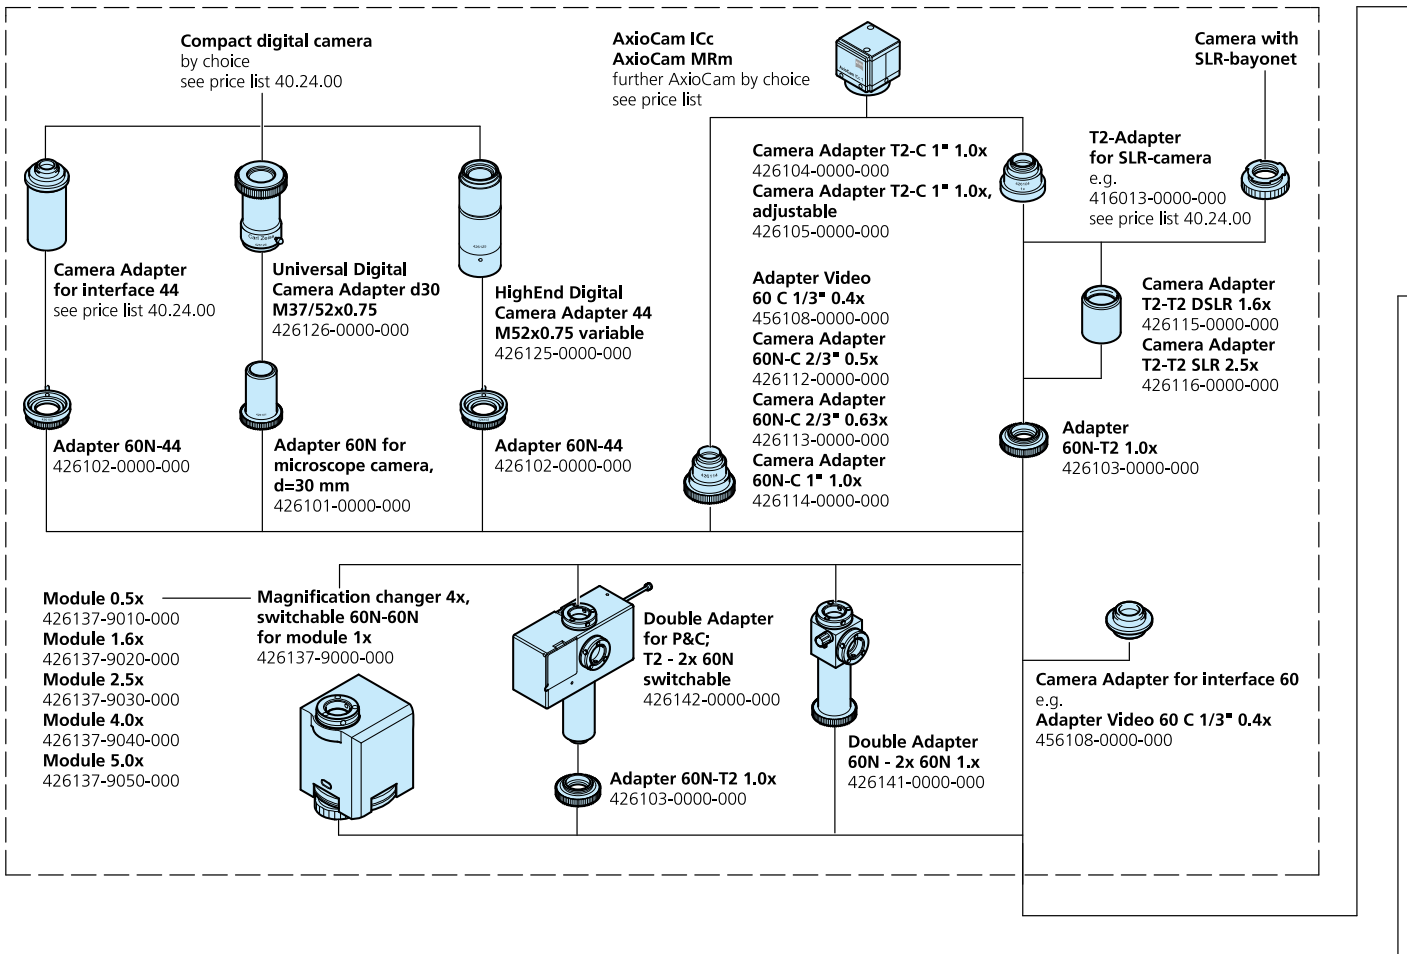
Compact digital camera
by choice
see price list 40.24.00

AxioCam ICc
AxioCam MRm
further AxioCam by choice
see price list

Camera with
SLR-bayonet

Camera Adapter T2-C 1" 1.0x
426104-0000-000
Camera Adapter T2-C 1" 1.0x, adjustable
426105-0000-000

T2-Adapter
for SLR-camera
e.g.
416013-0000-000
see price list 40.24.00

Camera Adapter
for interface 44
see price list 40.24.00

Universal Digital
Camera Adapter d30
M37/52x0.75
426126-0000-000

HighEnd Digital
Camera Adapter 44
M52x0.75 variable
426125-0000-000

Adapter Video
60 C 1/3" 0.4x
456108-0000-000
Camera Adapter
60N-C 2/3" 0.5x
426112-0000-000
Camera Adapter
60N-C 2/3" 0.63x
426113-0000-000
Camera Adapter
60N-C 1" 1.0x
426114-0000-000

Camera Adapter
T2-T2 DSLR 1.6x
426115-0000-000
Camera Adapter
T2-T2 SLR 2.5x
426116-0000-000

Adapter
60N-T2 1.0x
426103-0000-000

Adapter 60N-44
426102-0000-000

Adapter 60N for
microscope camera,
d=30 mm
426101-0000-000

Adapter 60N-44
426102-0000-000

Module 0.5x
426137-9010-000
Module 1.6x
426137-9020-000
Module 2.5x
426137-9030-000
Module 4.0x
426137-9040-000
Module 5.0x
426137-9050-000

Magnification changer 4x,
switchable 60N-60N
for module 1x
426137-9000-000

Double Adapter
for P&C;
T2 - 2x 60N
switchable
426142-0000-000

Adapter 60N-T2 1.0x
426103-0000-000

Double Adapter
60N - 2x 60N 1.x
426141-0000-000

Camera Adapter for interface 60
e.g.
Adapter Video 60 C 1/3" 0.4x
456108-0000-000